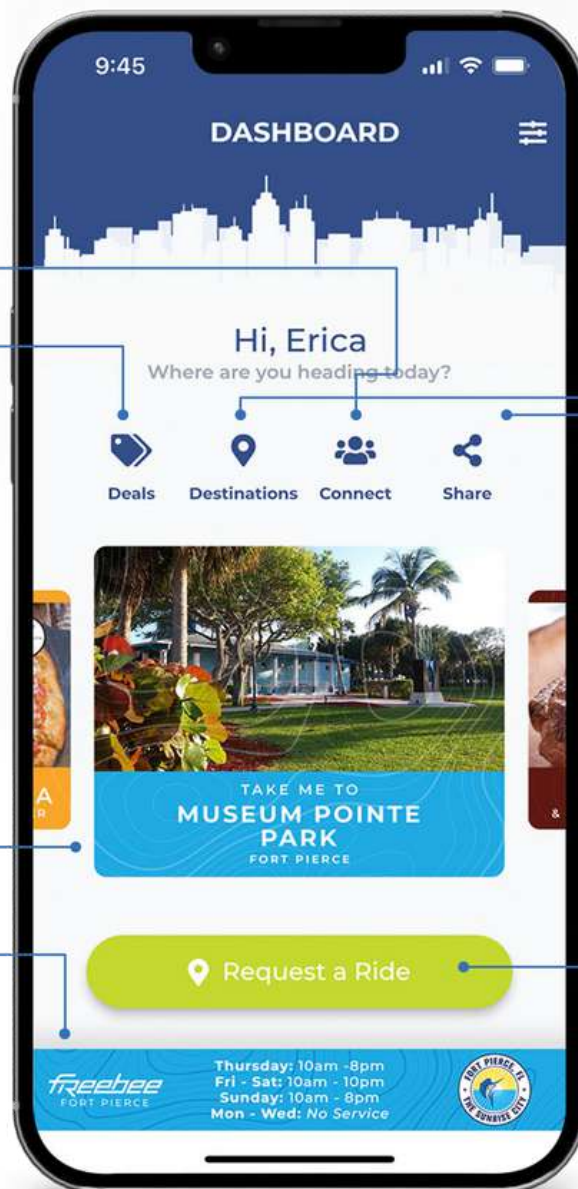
9:45

DASHBOARD

Hi, Erica
Where are you heading today?

Deals Destinations Connect Share

A

TAKE ME TO
MUSEUM POINTE PARK
FORT PIERCE

&

Request a Ride

freebee
FORT PIERCE

Thursday: 10am -8pm
Fri - Sat: 10am - 10pm
Sunday: 10am - 8pm
Mon - Wed: No Service

FORT PIERCE, FL
THE SUNRISE CITY